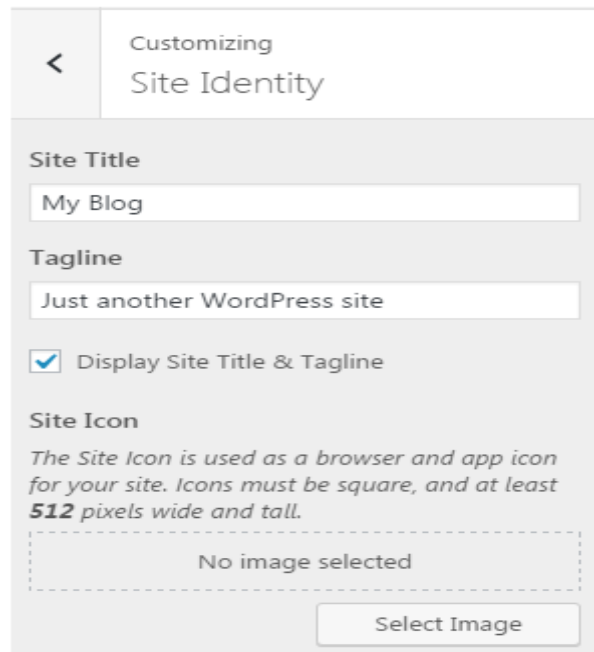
Customizing
Site Identity

Site Title
My Blog

Tagline
Just another WordPress site

Display Site Title & Tagline

Site Icon
The Site Icon is used as a browser and app icon for your site. Icons must be square, and at least **512** pixels wide and tall.

No image selected

Select Image